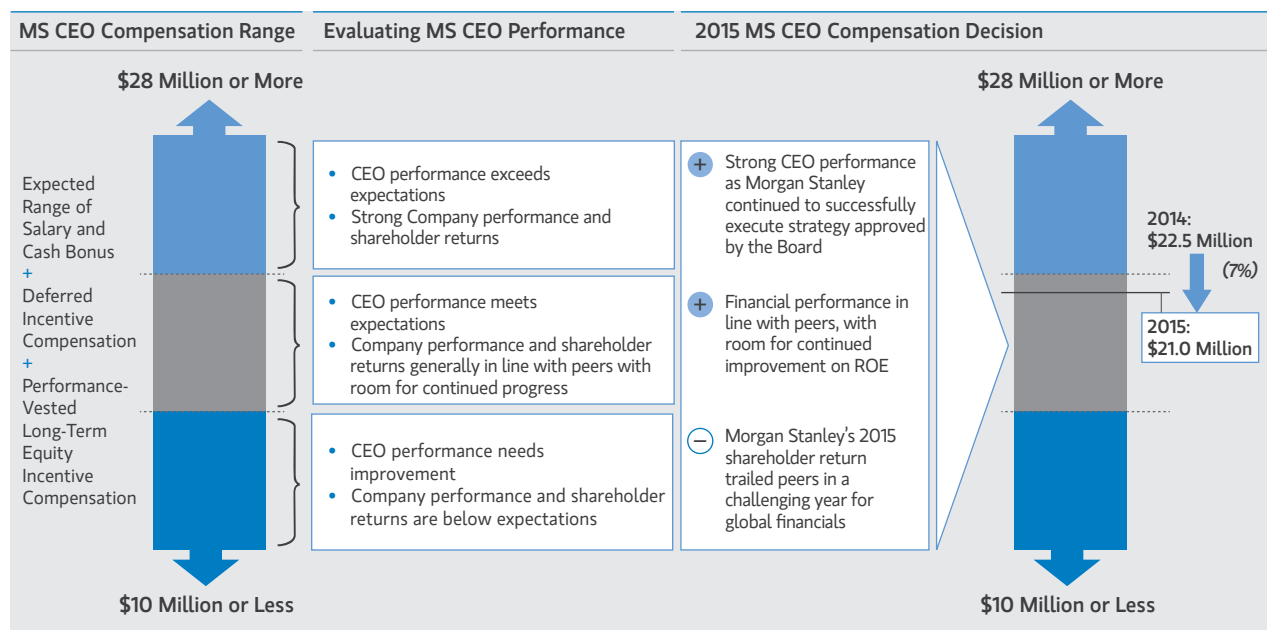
MS CEO Compensation Range

$28 Million or More

Expected Range of Salary and Cash Bonus
+
Deferred Incentive Compensation
+
Performance-Vested Long-Term Equity Incentive Compensation

$10 Million or Less

Evaluating MS CEO Performance

• CEO performance exceeds expectations
• Strong Company performance and shareholder returns

• CEO performance meets expectations
• Company performance and shareholder returns generally in line with peers with room for continued progress

• CEO performance needs improvement
• Company performance and shareholder returns are below expectations

2015 MS CEO Compensation Decision

+ Strong CEO performance as Morgan Stanley continued to successfully execute strategy approved by the Board

+ Financial performance in line with peers, with room for continued improvement on ROE

− Morgan Stanley's 2015 shareholder return trailed peers in a challenging year for global financials

$28 Million or More

2014:
$22.5 Million

(7%)

2015:
$21.0 Million

$10 Million or Less